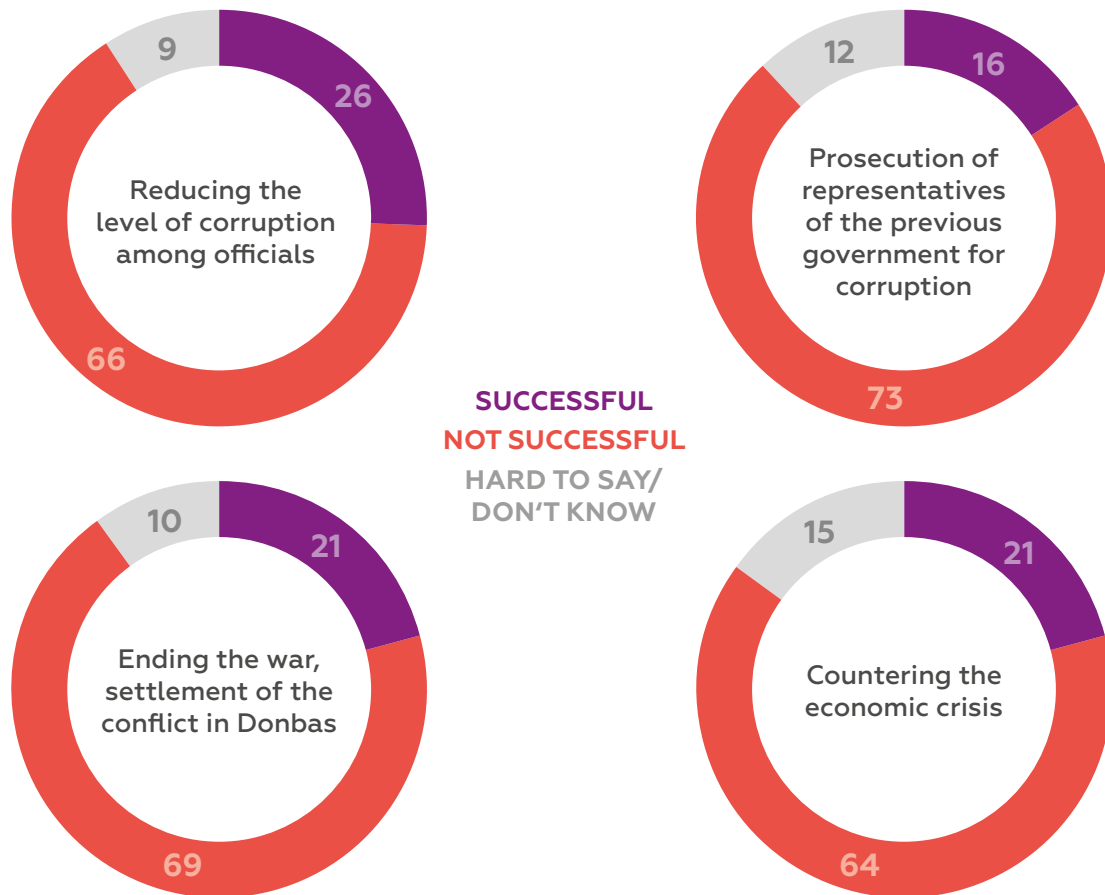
9
26
Reducing the level of corruption among officials
66

12
16
Prosecution of representatives of the previous government for corruption
73

SUCCESSFUL
NOT SUCCESSFUL
HARD TO SAY/ DON'T KNOW

10
21
Ending the war, settlement of the conflict in Donbas
69

15
21
Countering the economic crisis
64